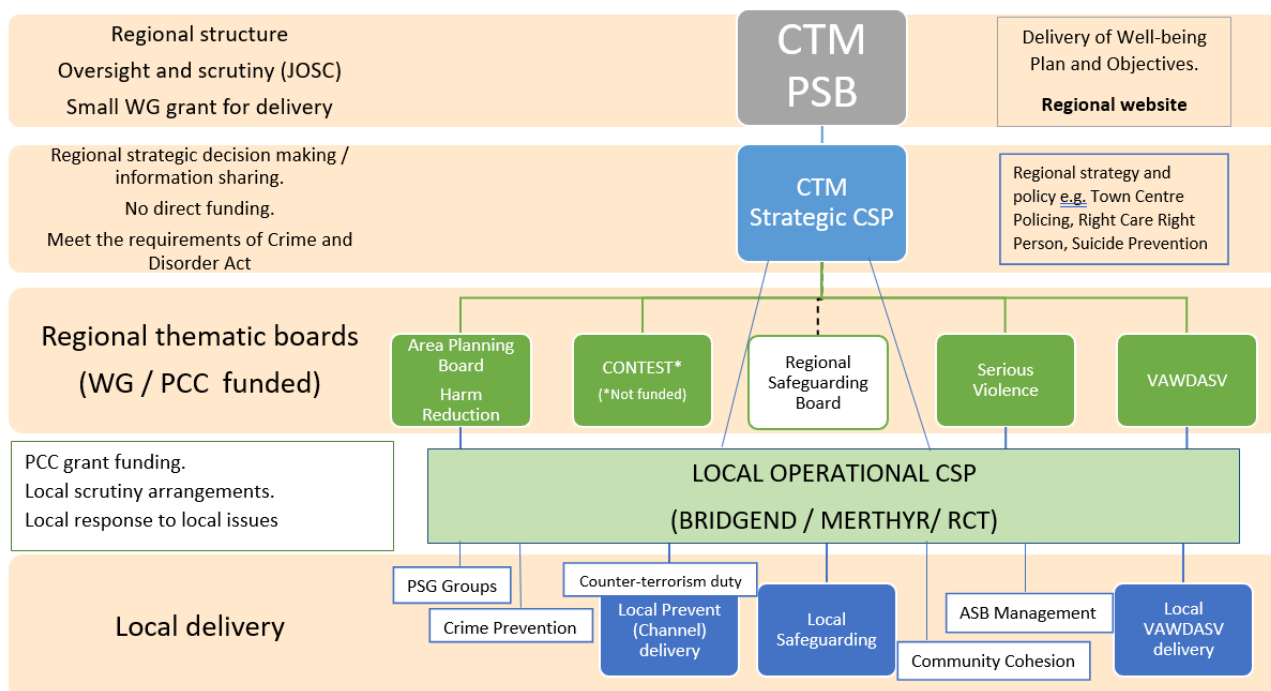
Regional structure

Oversight and scrutiny (JOSC)

Small WG grant for delivery

CTM PSB

Delivery of Well-being Plan and Objectives.

Regional website

Regional strategic decision making / information sharing.

No direct funding.

Meet the requirements of Crime and Disorder Act

CTM Strategic CSP

Regional strategy and policy e.g. Town Centre Policing, Right Care Right Person, Suicide Prevention

Regional thematic boards (WG / PCC funded)

Area Planning Board Harm Reduction

CONTEST* (*Not funded)

Regional Safeguarding Board

Serious Violence

VAWDASV

PCC grant funding.

Local scrutiny arrangements.

Local response to local issues

LOCAL OPERATIONAL CSP (BRIDGEND / MERTHYR/ RCT)

Local delivery

PSG Groups

Crime Prevention

Counter-terrorism duty

Local Prevent (Channel) delivery

Local Safeguarding

Community Cohesion

ASB Management

Local VAWDASV delivery